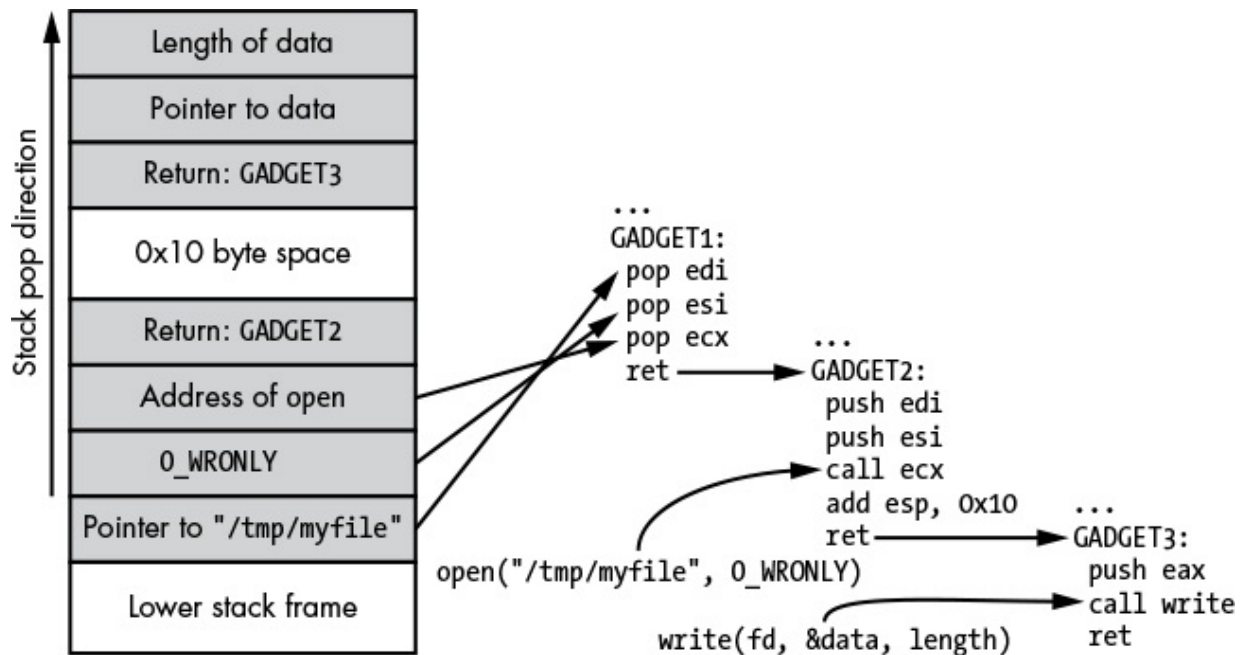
Stack pop direction

Length of data
Pointer to data
Return: GADGET3
0x10 byte space
Return: GADGET2
Address of open
O_WRONLY
Pointer to "/tmp/myfile"
Lower stack frame

...
GADGET1:
pop edi
pop esi
pop ecx
ret

...
GADGET2:
push edi
push esi
call ecx
add esp, 0x10
ret

...
GADGET3:
push eax
call write
ret

open("/tmp/myfile", O_WRONLY)

write(fd, &data, length)